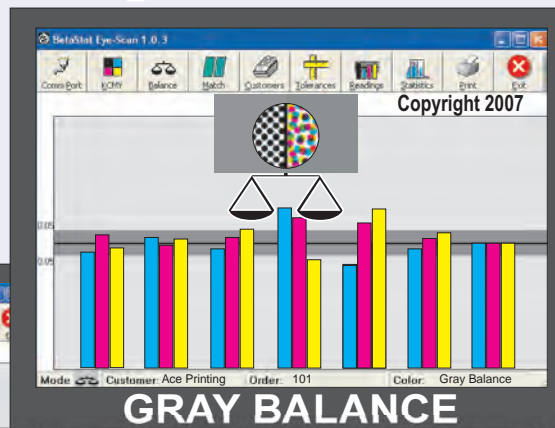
BetaStat Eye-Scan 1.0.3

Comm Port
KCMY
Balance
Match
Customers
Tolerances
Readings
Statistics
Print
Exit

Copyright 2007

0.05
0.05

Mode
Customer: Ace Printing
Order: 101
Color: Gray Balance

GRAY BALANCE